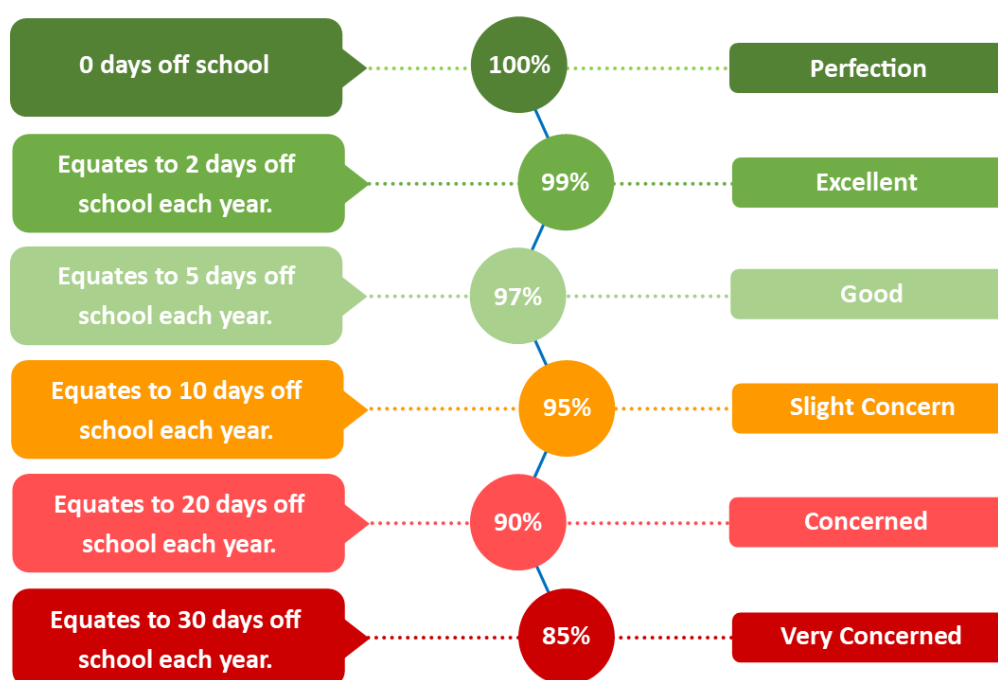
0 days off school

100%

Perfection

Equates to 2 days off school each year.

99%

Excellent

Equates to 5 days off school each year.

97%

Good

Equates to 10 days off school each year.

95%

Slight Concern

Equates to 20 days off school each year.

90%

Concerned

Equates to 30 days off school each year.

85%

Very Concerned